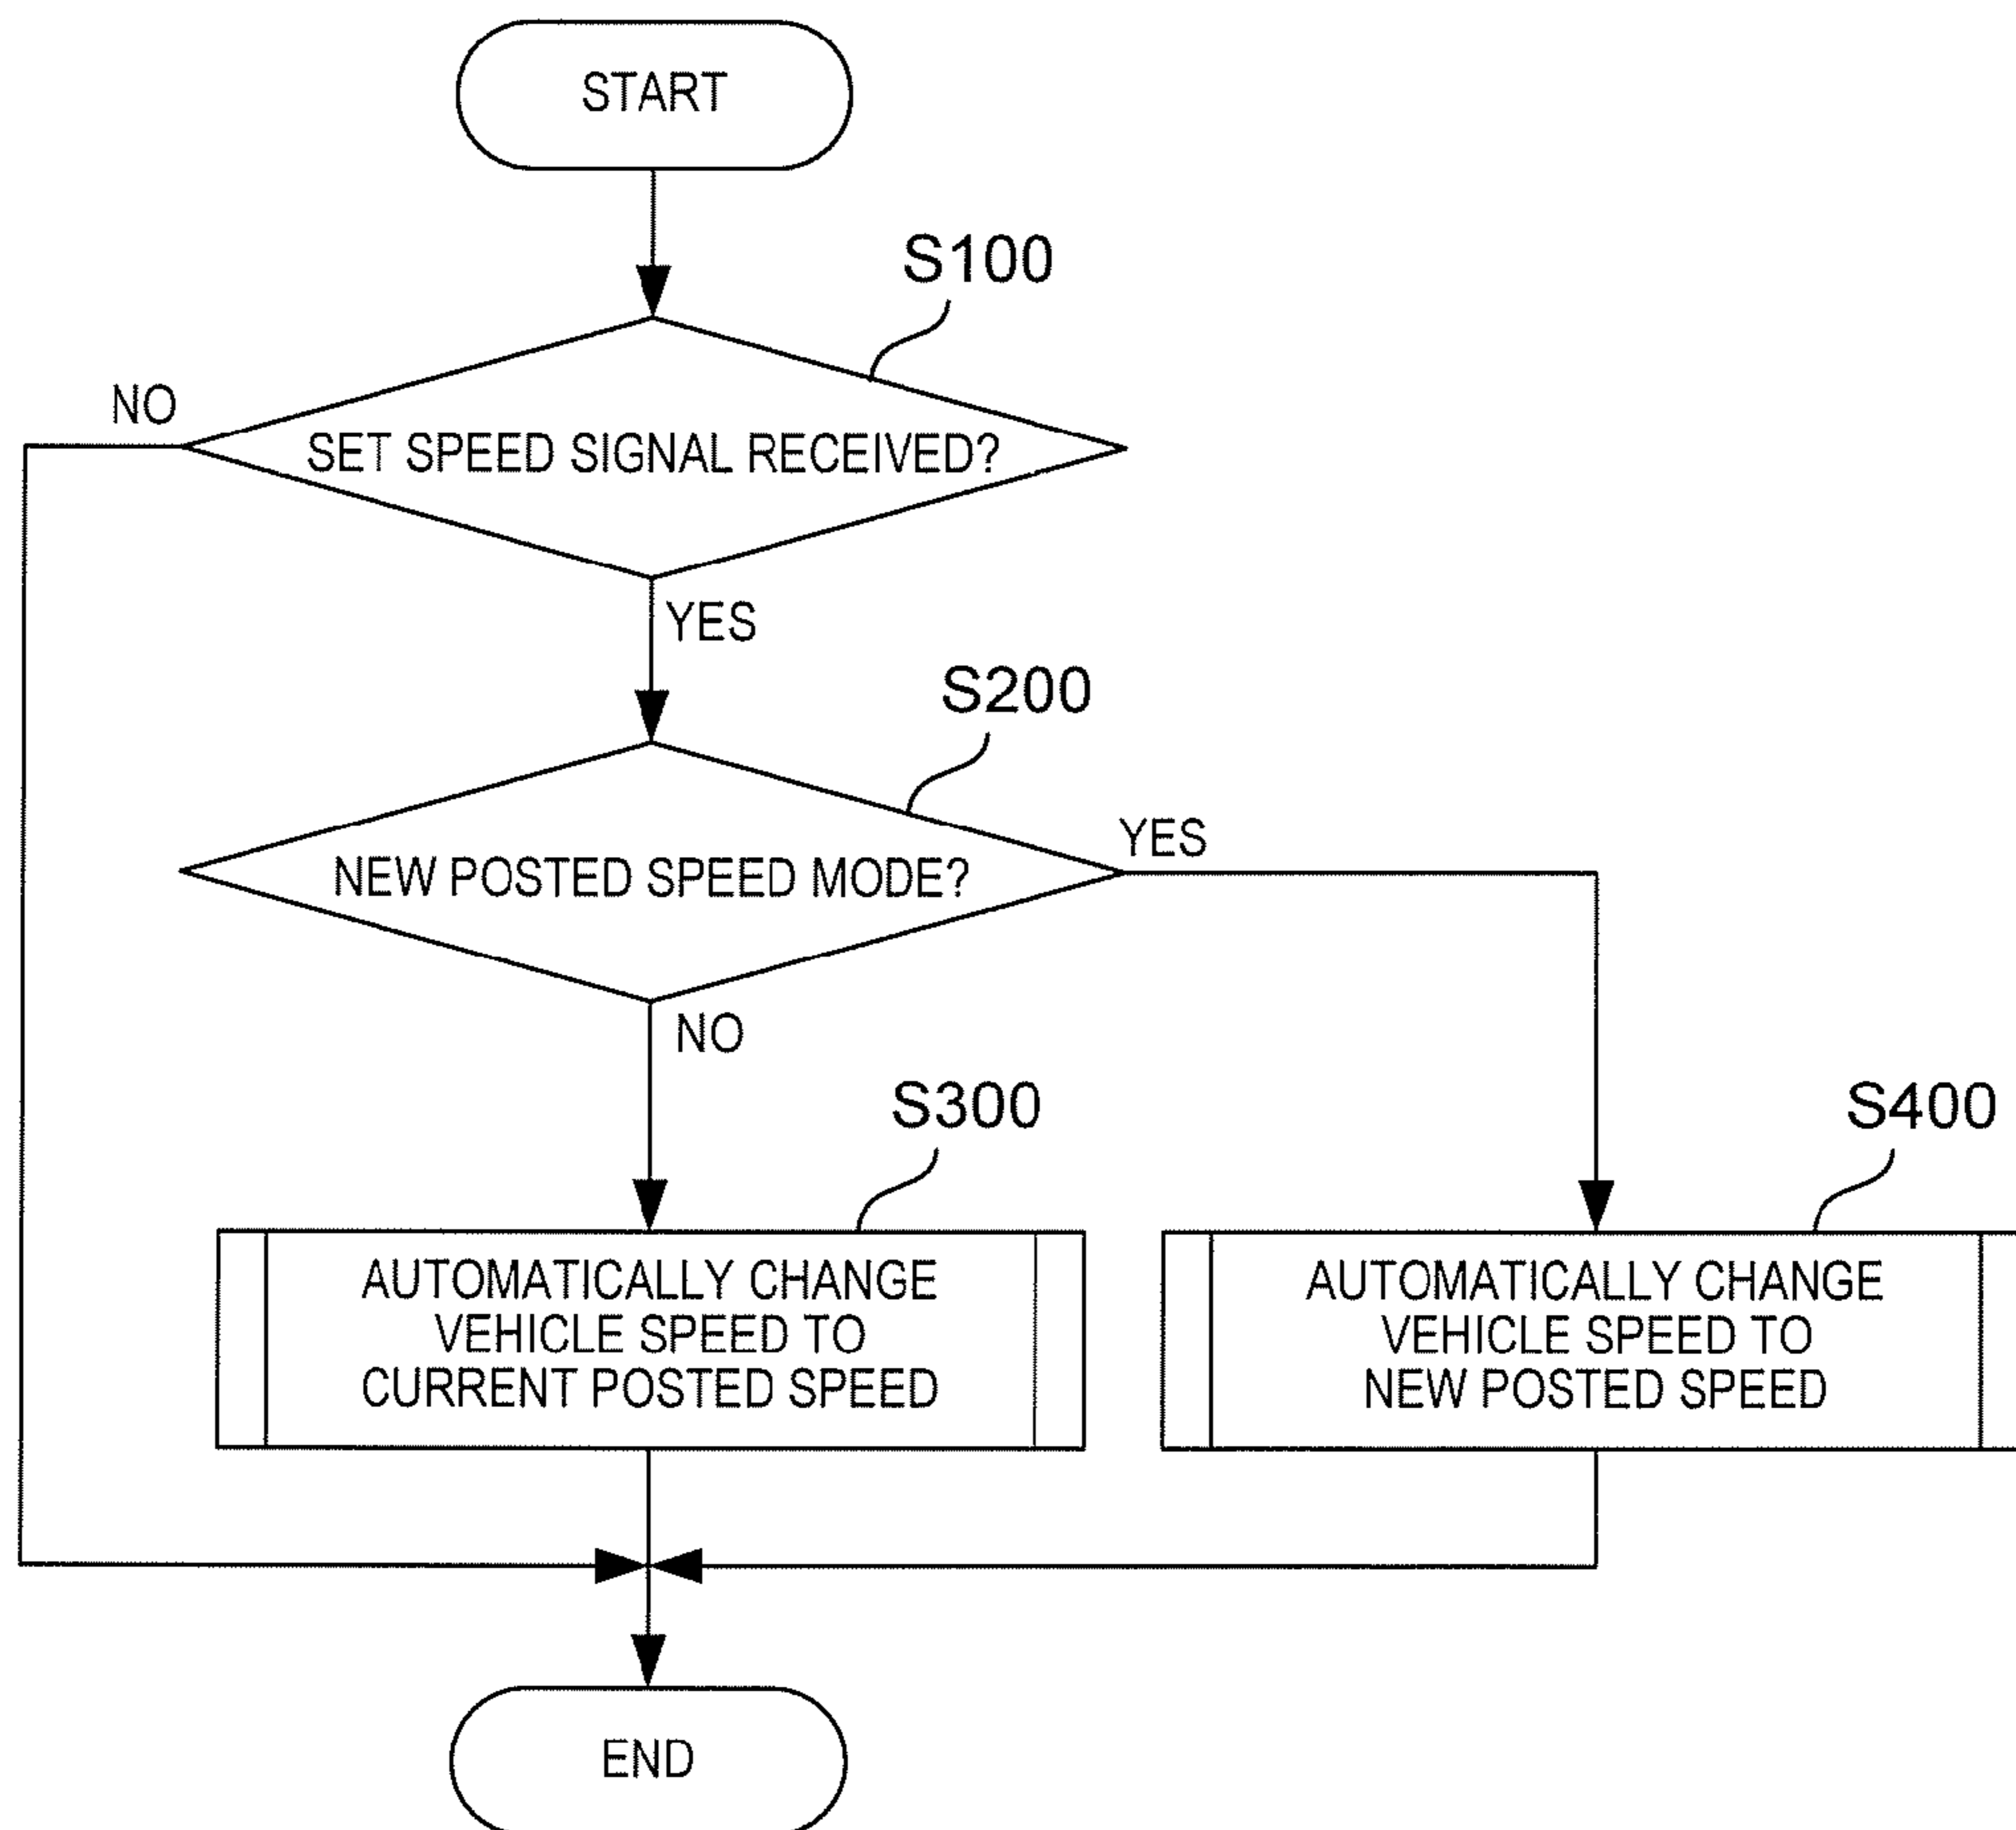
START

S100

NO

SET SPEED SIGNAL RECEIVED?

YES

S200

NEW POSTED SPEED MODE?

YES

NO

S300

AUTOMATICALLY CHANGE VEHICLE SPEED TO CURRENT POSTED SPEED

S400

AUTOMATICALLY CHANGE VEHICLE SPEED TO NEW POSTED SPEED

END